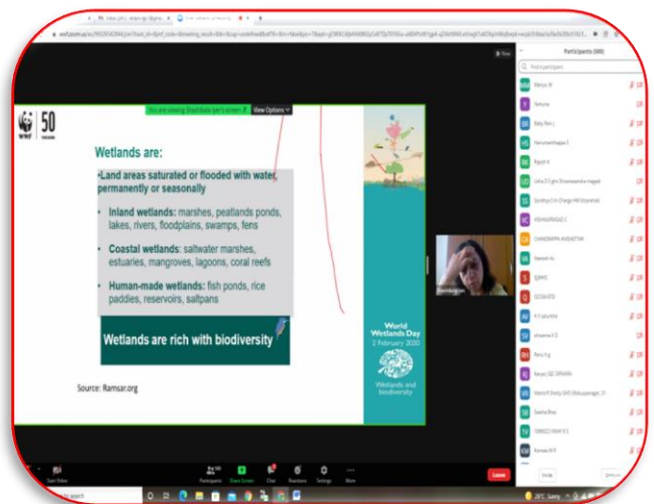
You are viewing Shubhada Joshi's screen View Options

WWF 50

Wetlands are:

•Land areas saturated or flooded with water, permanently or seasonally

• Inland wetlands: marshes, peatlands ponds, lakes, rivers, floodplains, swamps, fens

• Coastal wetlands: saltwater marshes, estuaries, mangroves, lagoons, coral reefs

• Human-made wetlands: fish ponds, rice paddies, reservoirs, saltpans

Wetlands are rich with biodiversity

Source: Ramsar.org

World Wetlands Day
2 February 2020

Wetlands and biodiversity

Participants (500)

Find a participant

Participants Share Screen Chat Reactions Settings More

Leave

28°C Sunny